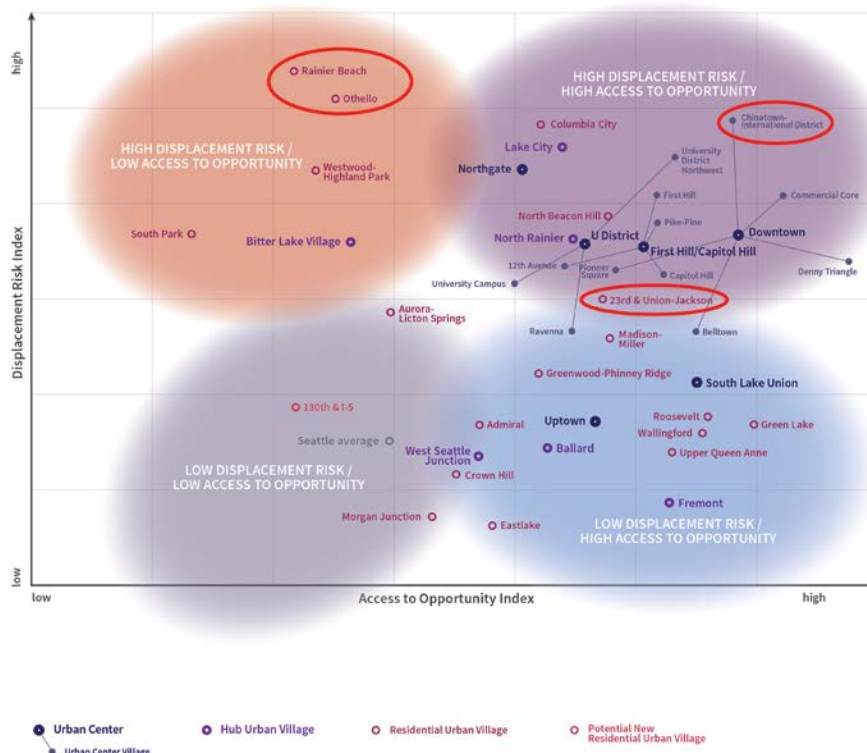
high

Displacement Risk Index

low

HIGH DISPLACEMENT RISK / LOW ACCESS TO OPPORTUNITY

HIGH DISPLACEMENT RISK / HIGH ACCESS TO OPPORTUNITY

LOW DISPLACEMENT RISK / LOW ACCESS TO OPPORTUNITY

LOW DISPLACEMENT RISK / HIGH ACCESS TO OPPORTUNITY

Rainier Beach
Othello
Columbia City
Chinatown-International District
Lake City
University District Northwest
Westwood-Highland Park
Northgate
First Hill
Commercial Core
North Beacon Hill
Pike-Pine
South Park
Bitter Lake Village
North Rainier
U District
Downtown
First Hill/Capitol Hill
12th Avenue
Pioneer Square
Denny Triangle
Capitol Hill
University Campus
23rd & Union-Jackson
Aurora-Licton Springs
Ravenna
Madison-Miller
Belltown
Greenwood-Phinney Ridge
South Lake Union
130th & I-5
Roosevelt
Admiral
Uptown
Green Lake
Wallingford
Seattle average
West Seattle Junction
Ballard
Upper Queen Anne
Crown Hill
Fremont
Morgan Junction
Eastlake

low
Access to Opportunity Index
high

Urban Center
Hub Urban Village
Residential Urban Village
Potential New Residential Urban Village
Urban Center Village